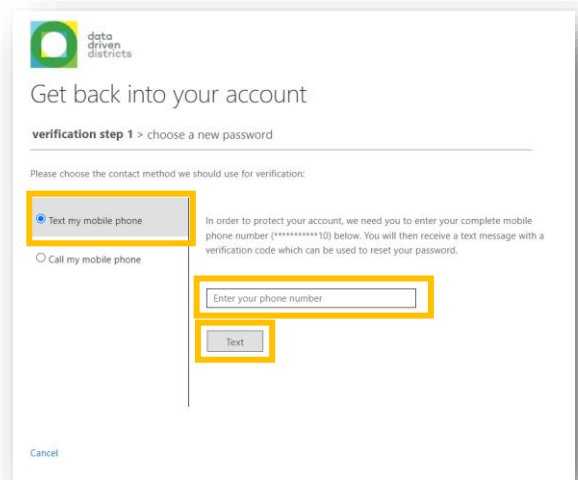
data driven districts

Get back into your account

**verification step 1** > choose a new password

Please choose the contact method we should use for verification:

Text my mobile phone

Call my mobile phone

In order to protect your account, we need you to enter your complete mobile phone number (***********10) below. You will then receive a text message with a verification code which can be used to reset your password.

Enter your phone number

Text

Cancel